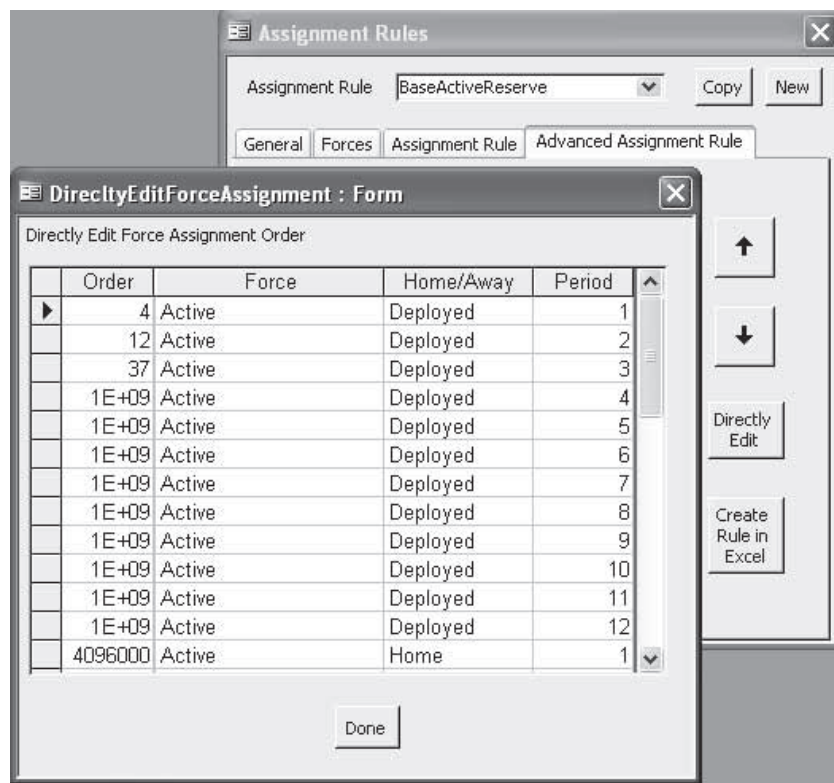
Assignment Rules

Assignment Rule BaseActiveReserve Copy New

General Forces Assignment Rule Advanced Assignment Rule

DirecltyEditForceAssignment : Form

Directly Edit Force Assignment Order

| Order | Force | Home/Away | Period |
|---|---|---|---|
| 4 | Active | Deployed | 1 |
| 12 | Active | Deployed | 2 |
| 37 | Active | Deployed | 3 |
| 1E+09 | Active | Deployed | 4 |
| 1E+09 | Active | Deployed | 5 |
| 1E+09 | Active | Deployed | 6 |
| 1E+09 | Active | Deployed | 7 |
| 1E+09 | Active | Deployed | 8 |
| 1E+09 | Active | Deployed | 9 |
| 1E+09 | Active | Deployed | 10 |
| 1E+09 | Active | Deployed | 11 |
| 1E+09 | Active | Deployed | 12 |
| 4096000 | Active | Home | 1 |

Done

↑

↓

Directly Edit

Create Rule in Excel